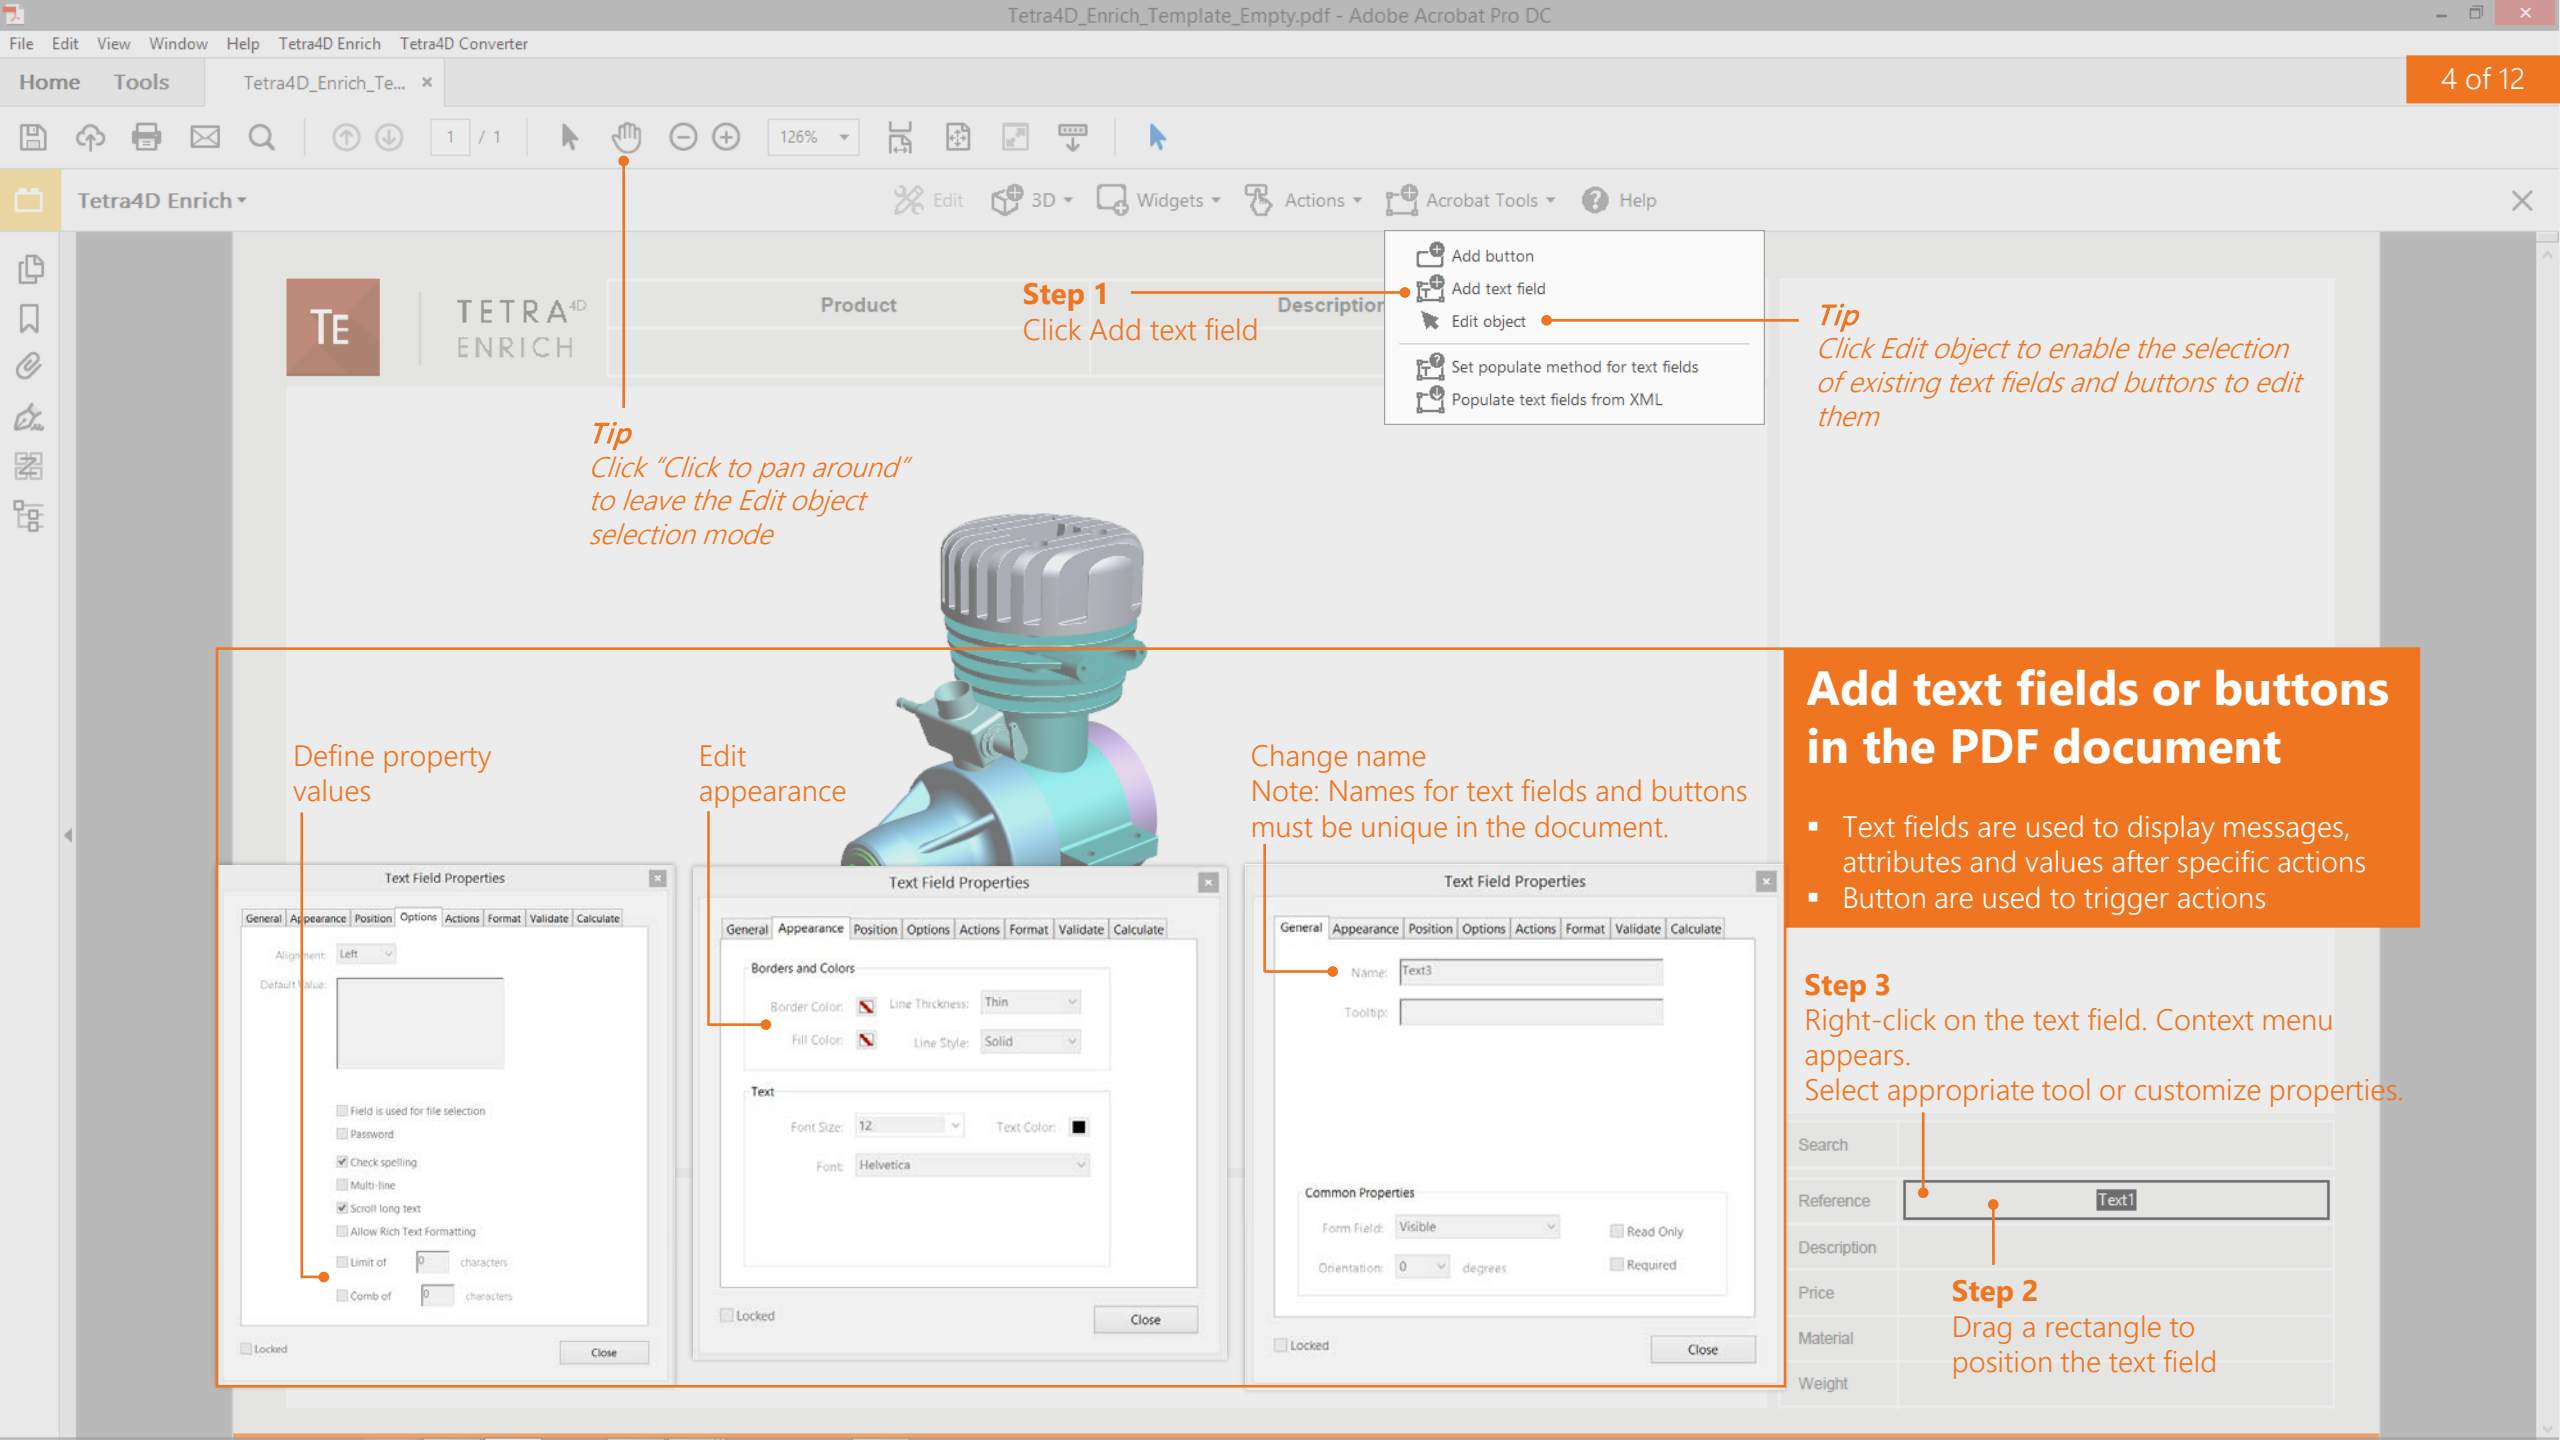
Tetra4D_Enrich_Template_Empty.pdf - Adobe Acrobat Pro DC

File Edit View Window Help Tetra4D Enrich Tetra4D Converter

Home Tools Tetra4D_Enrich_Te... ×

4 of 12

1 / 1 126%

Tetra4D Enrich

Edit 3D Widgets Actions Acrobat Tools Help

Add button
Add text field
Edit object
Set populate method for text fields
Populate text fields from XML

TE TETRA4D ENRICH

Product

Description

Step 1
Click Add text field

Tip
Click Edit object to enable the selection of existing text fields and buttons to edit them

Tip
Click "Click to pan around" to leave the Edit object selection mode

Add text fields or buttons in the PDF document

- Text fields are used to display messages, attributes and values after specific actions
- Button are used to trigger actions

Define property values

Edit appearance

Change name
Note: Names for text fields and buttons must be unique in the document.

Text Field Properties

General Appearance Position Options Actions Format Validate Calculate

Alignment: Left

Default Value:

Field is used for file selection
Password
Check spelling
Multi-line
Scroll long text
Allow Rich Text Formatting
Limit of characters
Comb of characters

Locked Close

Text Field Properties

General Appearance Position Options Actions Format Validate Calculate

Borders and Colors
Border Color: Line Thickness: Thin
Fill Color: Line Style: Solid

Text
Font Size: 12 Text Color:
Font: Helvetica

Locked Close

Text Field Properties

General Appearance Position Options Actions Format Validate Calculate

Name: Text3
Tooltip:

Common Properties
Form Field: Visible Read Only
Orientation: 0 degrees Required

Locked Close

Step 3
Right-click on the text field. Context menu appears.
Select appropriate tool or customize properties.

Search
Reference Text1
Description
Price
Material
Weight

Step 2
Drag a rectangle to position the text field